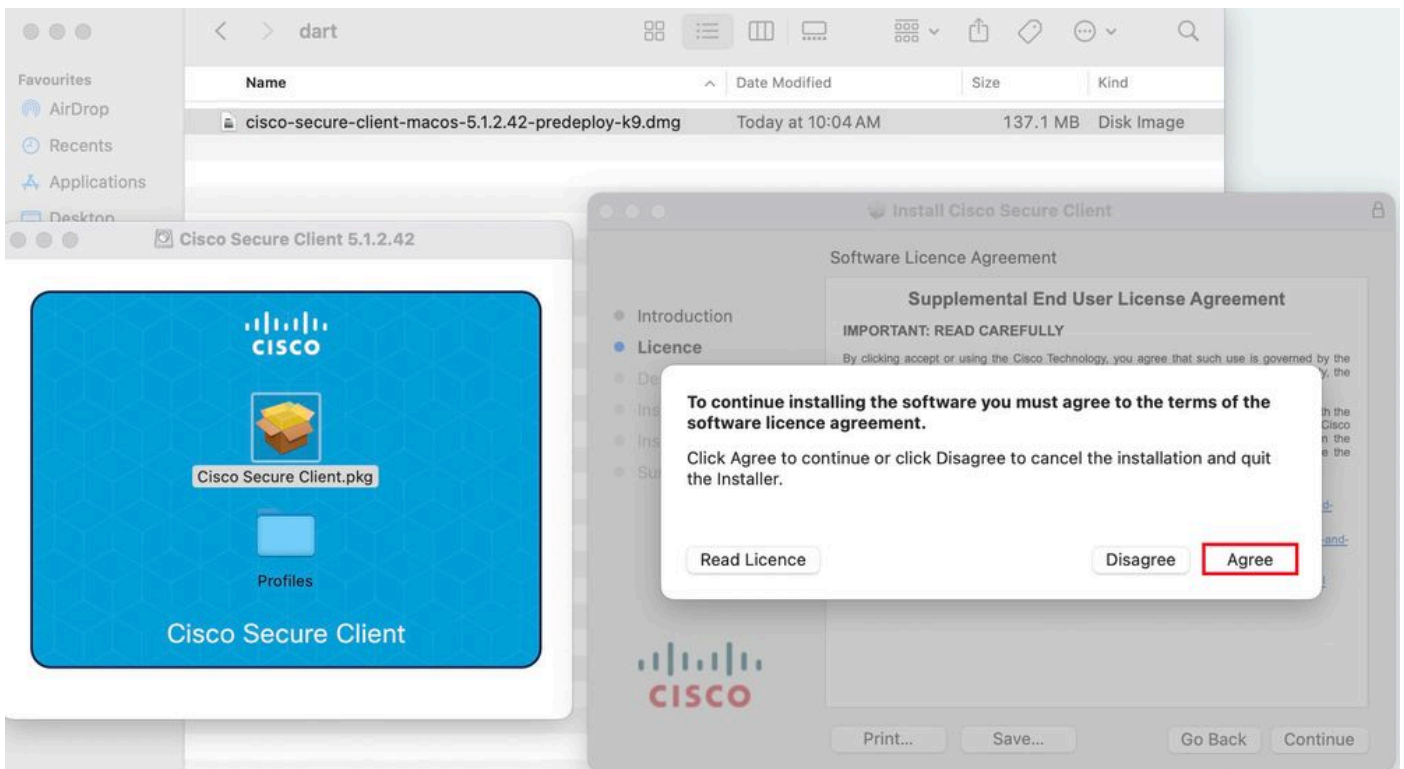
dart

Favourites
AirDrop
Recents
Applications
Desktop

| Name | Date Modified | Size | Kind |
|---|---|---|---|
| cisco-secure-client-macos-5.1.2.42-predeploy-k9.dmg | Today at 10:04 AM | 137.1 MB | Disk Image |

Cisco Secure Client 5.1.2.42

cisco

Cisco Secure Client.pkg

Profiles

Cisco Secure Client

Install Cisco Secure Client

Software Licence Agreement

Introduction
Licence
De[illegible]
Ins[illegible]
Ins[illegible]
Su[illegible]

Supplemental End User License Agreement

IMPORTANT: READ CAREFULLY

By clicking accept or using the Cisco Technology, you agree that such use is governed by the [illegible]

To continue installing the software you must agree to the terms of the software licence agreement.

Click Agree to continue or click Disagree to cancel the installation and quit the Installer.

Read Licence

Disagree

Agree

cisco

Print...

Save...

Go Back

Continue